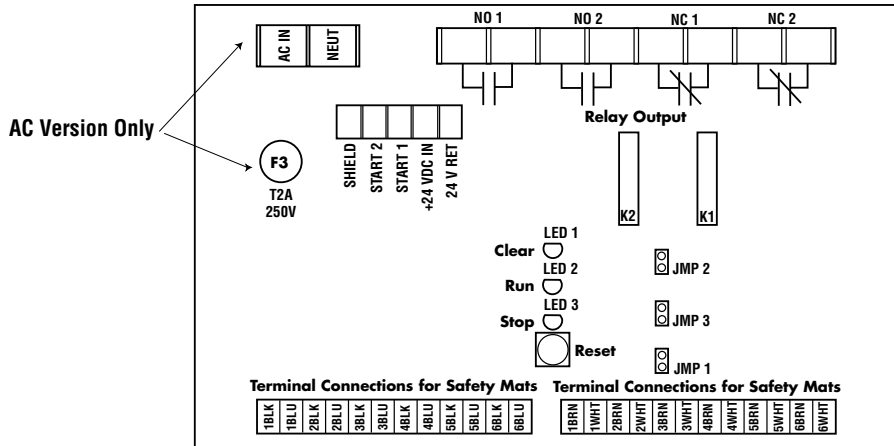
AC Version Only

AC IN
NEUT

F3
T2A
250V

NO 1
NO 2
NC 1
NC 2

Relay Output

SHIELD
START 2
START 1
+24 VDC IN
24 V RET

K2
K1

LED 1
Clear
LED 2
Run
LED 3
Stop

JMP 2
JMP 3
JMP 1

Reset

Terminal Connections for Safety Mats

| 1BLK | 1BLU | 2BLK | 2BLU | 3BLK | 3BLU | 4BLK | 4BLU | 5BLK | 5BLU | 6BLK | 6BLU |
|---|---|---|---|---|---|---|---|---|---|---|---|

Terminal Connections for Safety Mats

| 1BRN | 1WHT | 2BRN | 2WHT | 3BRN | 3WHT | 4BRN | 4WHT | 5BRN | 5WHT | 6BRN | 6WHT |
|---|---|---|---|---|---|---|---|---|---|---|---|